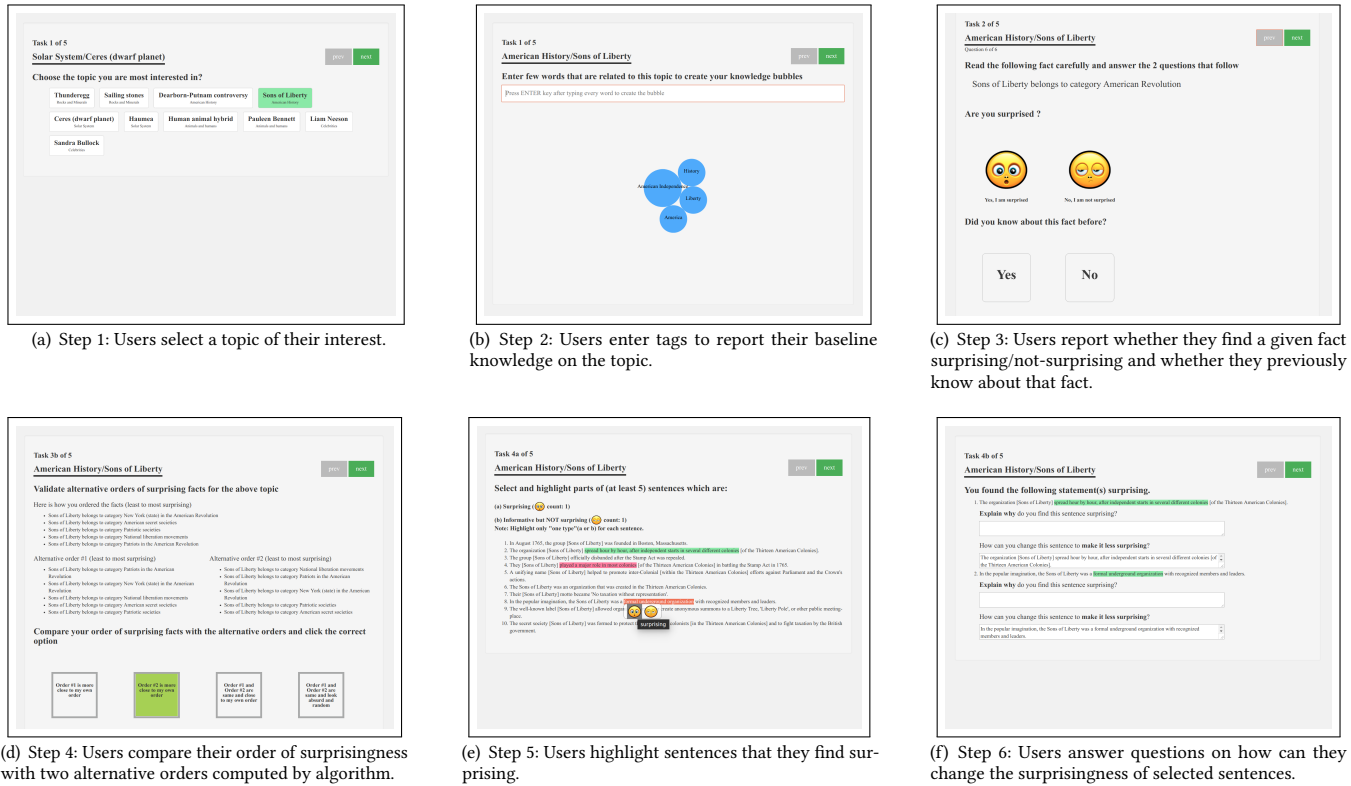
Task 1 of 5
Solar System/Ceres (dwarf planet)
prev next
Choose the topic you are most interested in?
Thunderegg Rocks and Minerals
Sailing stones Rocks and Minerals
Dearborn-Putnam controversy American History
Sons of Liberty American History
Ceres (dwarf planet) Solar System
Haumea Solar System
Human animal hybrid Animals and humans
Pauleen Bennett Animals and humans
Liam Neeson Celebrities
Sandra Bullock Celebrities

(a) Step 1: Users select a topic of their interest.

Task 1 of 5
American History/Sons of Liberty
prev next
Enter few words that are related to this topic to create your knowledge bubbles
Press ENTER key after typing every word to create the bubble
History
American Independence
Liberty
America

(b) Step 2: Users enter tags to report their baseline knowledge on the topic.

Task 2 of 5
American History/Sons of Liberty
Question 6 of 6
prev next
Read the following fact carefully and answer the 2 questions that follow
Sons of Liberty belongs to category American Revolution
Are you surprised ?
Yes, I am surprised
No, I am not surprised
Did you know about this fact before?
Yes
No

(c) Step 3: Users report whether they find a given fact surprising/not-surprising and whether they previously know about that fact.

Task 3b of 5
American History/Sons of Liberty
prev next
Validate alternative orders of surprising facts for the above topic
Here is how you ordered the facts (least to most surprising)
• Sons of Liberty belongs to category New York (state) in the American Revolution
• Sons of Liberty belongs to category American secret societies
• Sons of Liberty belongs to category Patriotic societies
• Sons of Liberty belongs to category National liberation movements
• Sons of Liberty belongs to category Patriots in the American Revolution
Alternative order #1 (least to most surprising)
• Sons of Liberty belongs to category Patriots in the American Revolution
• Sons of Liberty belongs to category New York (state) in the American Revolution
• Sons of Liberty belongs to category Patriotic societies
• Sons of Liberty belongs to category National liberation movements
• Sons of Liberty belongs to category American secret societies
• Sons of Liberty belongs to category Patriotic societies
Alternative order #2 (least to most surprising)
• Sons of Liberty belongs to category National liberation movements
• Sons of Liberty belongs to category Patriots in the American Revolution
• Sons of Liberty belongs to category New York (state) in the American Revolution
• Sons of Liberty belongs to category Patriotic societies
• Sons of Liberty belongs to category American secret societies
Compare your order of surprising facts with the alternative orders and click the correct option
Order #1 is more close to my own order
Order #2 is more close to my own order
Order #1 and Order #2 are same and close to my own order
Order #1 and Order #2 are same and look absurd and random

(d) Step 4: Users compare their order of surprisingness with two alternative orders computed by algorithm.

Task 4a of 5
American History/Sons of Liberty
prev next
Select and highlight parts of (at least 5) sentences which are:
(a) Surprising ( count: 1)
(b) Informative but NOT surprising ( count: 1)
Note: Highlight only "one type"(a or b) for each sentence.
1. In August 1765, the group [Sons of Liberty] was founded in Boston, Massachusetts.
2. The organization [Sons of Liberty] spread hour by hour, after independent starts in several different colonies [of the Thirteen American Colonies].
3. The group [Sons of Liberty] officially disbanded after the Stamp Act was repealed.
4. They [Sons of Liberty] played a major role in most colonies [of the Thirteen American Colonies] in battling the Stamp Act in 1765.
5. A unifying name [Sons of Liberty] helped to promote inter-Colonial [within the Thirteen American Colonies] efforts against Parliament and the Crown's actions.
6. The Sons of Liberty was an organization that was created in the Thirteen American Colonies.
7. Their [Sons of Liberty] motto became 'No taxation without representation'.
8. In the popular imagination, the Sons of Liberty was a formal underground organization with recognized members and leaders.
9. The well-known label [Sons of Liberty] allowed orga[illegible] create anonymous summons to a Liberty Tree, 'Liberty Pole', or other public meeting-place.
10. The secret society [Sons of Liberty] was formed to protect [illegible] colonists [in the Thirteen American Colonies] and to fight taxation by the British government.
surprising

(e) Step 5: Users highlight sentences that they find surprising.

Task 4b of 5
American History/Sons of Liberty
prev next
You found the following statement(s) surprising.
1. The organization [Sons of Liberty] spread hour by hour, after independent starts in several different colonies [of the Thirteen American Colonies].
Explain why do you find this sentence surprising?
How can you change this sentence to make it less surprising?
The organization [Sons of Liberty] spread hour by hour, after independent starts in several different colonies [of the Thirteen American Colonies].
2. In the popular imagination, the Sons of Liberty was a formal underground organization with recognized members and leaders.
Explain why do you find this sentence surprising?
How can you change this sentence to make it less surprising?
In the popular imagination, the Sons of Liberty was a formal underground organization with recognized members and leaders.

(f) Step 6: Users answer questions on how can they change the surprisingness of selected sentences.